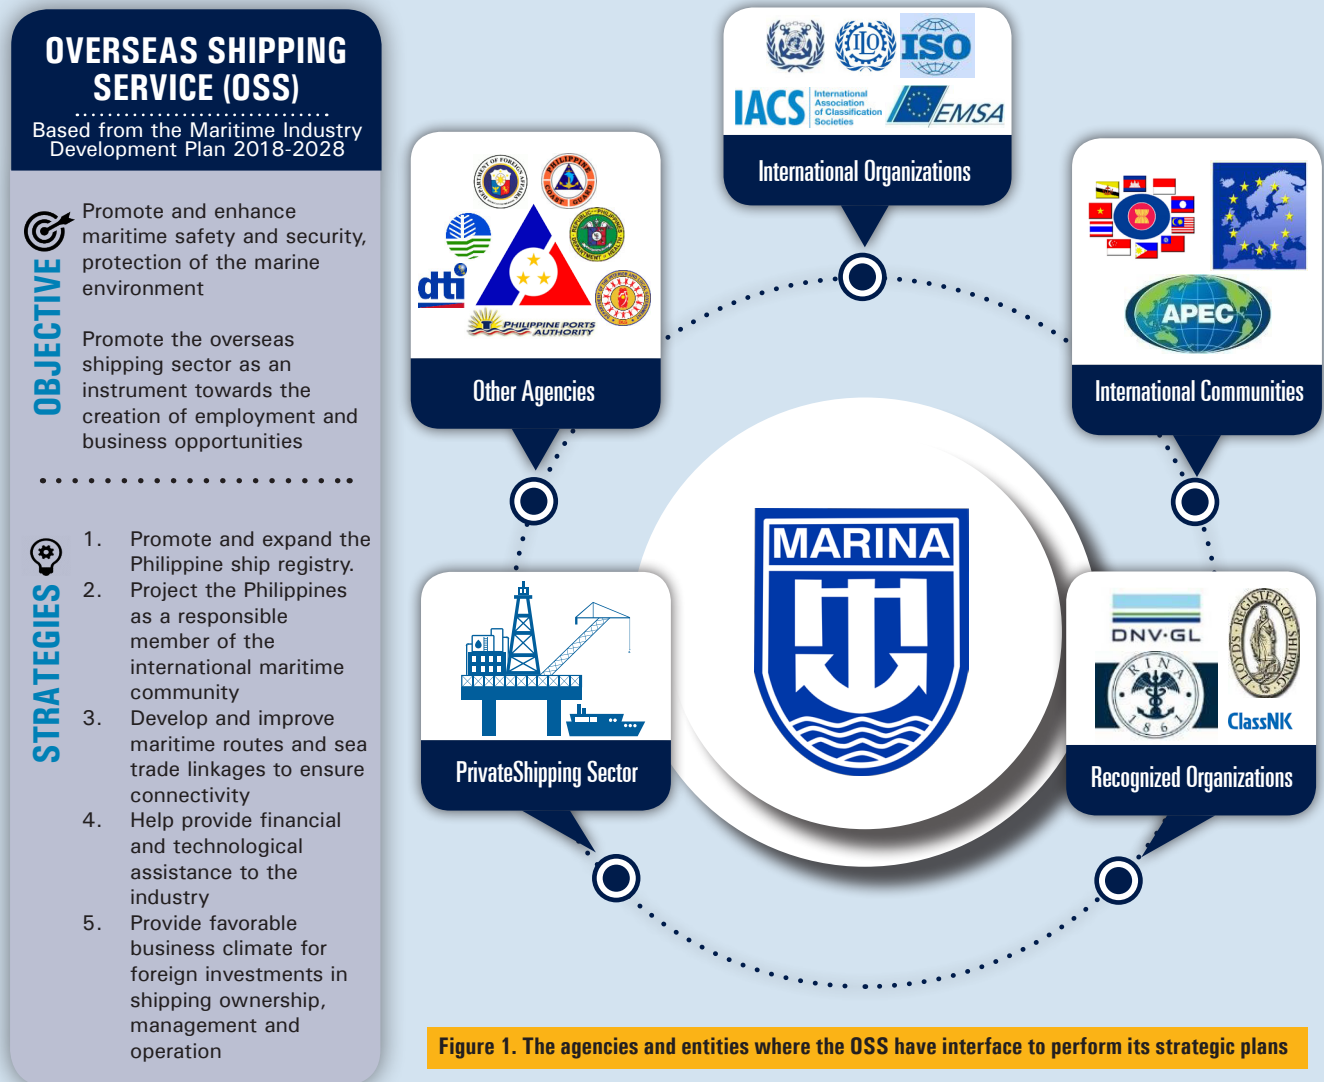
OVERSEAS SHIPPING SERVICE (OSS)

Based from the Maritime Industry Development Plan 2018-2028

OBJECTIVE

Promote and enhance maritime safety and security, protection of the marine environment

Promote the overseas shipping sector as an instrument towards the creation of employment and business opportunities

STRATEGIES

1. Promote and expand the Philippine ship registry.
2. Project the Philippines as a responsible member of the international maritime community
3. Develop and improve maritime routes and sea trade linkages to ensure connectivity
4. Help provide financial and technological assistance to the industry
5. Provide favorable business climate for foreign investments in shipping ownership, management and operation

ISO
IACS International Association of Classification Societies
EMSA
International Organizations

dti
PHILIPPINE PORTS AUTHORITY
Other Agencies

APEC
International Communities

MARINA

PrivateShipping Sector

DNV·GL
RINA 1861
LLOYD'S REGISTER OF SHIPPING
ClassNK
Recognized Organizations

Figure 1. The agencies and entities where the OSS have interface to perform its strategic plans